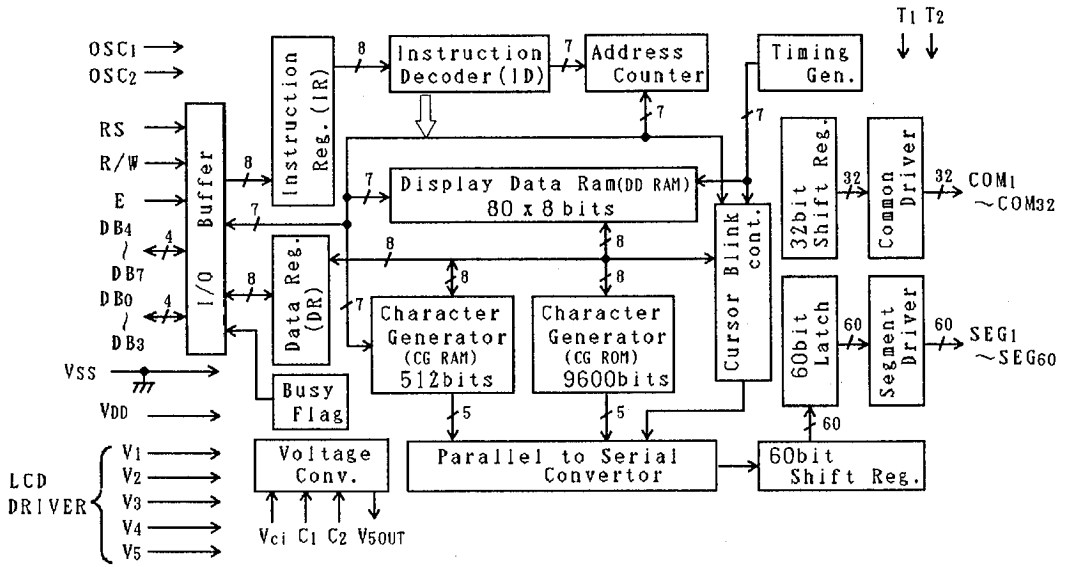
$OSC_1$
$OSC_2$
RS
R/W
E
DB4
~
DB7
DB0
~
DB3
VSS
VDD
LCD DRIVER
$V_1$
$V_2$
$V_3$
$V_4$
$V_5$
I/O Buffer
Instruction Reg. (IR)
8
Instruction Decoder(ID)
7
Address Counter
Timing Gen.
$T_1$ $T_2$
7
7
8
7
Display Data Ram(DD RAM)
80 x 8 bits
7
4
8
8
8
8
Data Reg. (DR)
4
7
Character Generator
(CG RAM)
512bits
Character Generator
(CG ROM)
9600bits
Cursor Blink cont.
32bit Shift Reg.
32
Common Driver
32
$COM_1$
~$COM_{32}$
60bit Latch
60
Segment Driver
60
$SEG_1$
~$SEG_{60}$
Busy Flag
5
5
60
Voltage Conv.
$V_{ci}$ $C_1$ $C_2$ $V_{5OUT}$
Parallel to Serial Convertor
60bit Shift Reg.